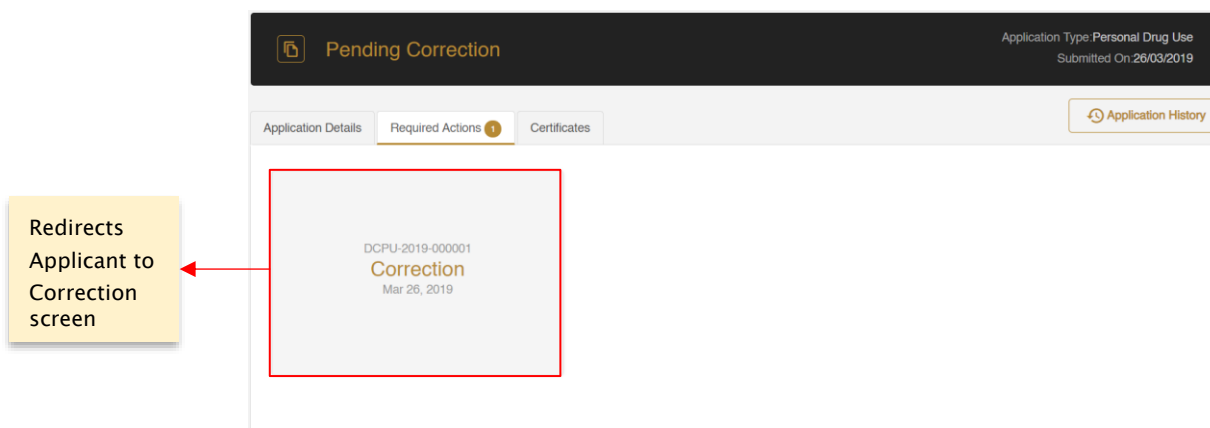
Pending Correction

Application Type:Personal Drug Use
Submitted On:26/03/2019

Application Details
Required Actions 1
Certificates

Application History

Redirects Applicant to Correction screen

DCPU-2019-000001
Correction
Mar 26, 2019